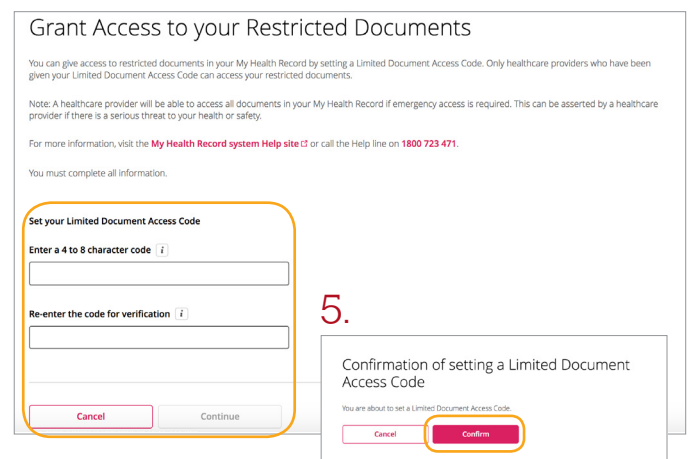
Grant Access to your Restricted Documents

You can give access to restricted documents in your My Health Record by setting a Limited Document Access Code. Only healthcare providers who have been given your Limited Document Access Code can access your restricted documents.

Note: A healthcare provider will be able to access all documents in your My Health Record if emergency access is required. This can be asserted by a healthcare provider if there is a serious threat to your health or safety.

For more information, visit the My Health Record system Help site or call the Help line on 1800 723 471.

You must complete all information.

Set your Limited Document Access Code

Enter a 4 to 8 character code i

Re-enter the code for verification i

Cancel Continue

5.

Confirmation of setting a Limited Document Access Code

You are about to set a Limited Document Access Code.

Cancel Confirm